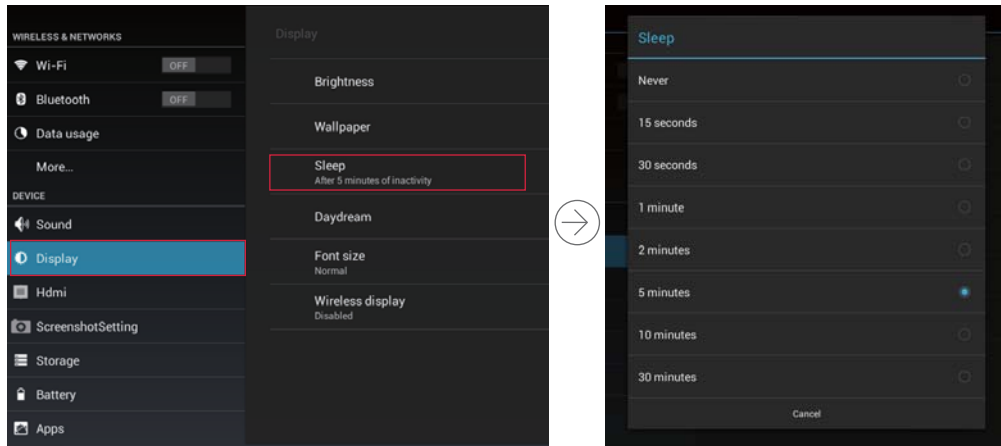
WIRELESS & NETWORKS
Wi-Fi OFF
Bluetooth OFF
Data usage
More...
DEVICE
Sound
Display
Hdmi
ScreenshotSetting
Storage
Battery
Apps

Display
Brightness
Wallpaper
Sleep
After 5 minutes of inactivity
Daydream
Font size
Normal
Wireless display
Disabled

Sleep
Never
15 seconds
30 seconds
1 minute
2 minutes
5 minutes
10 minutes
30 minutes
Cancel